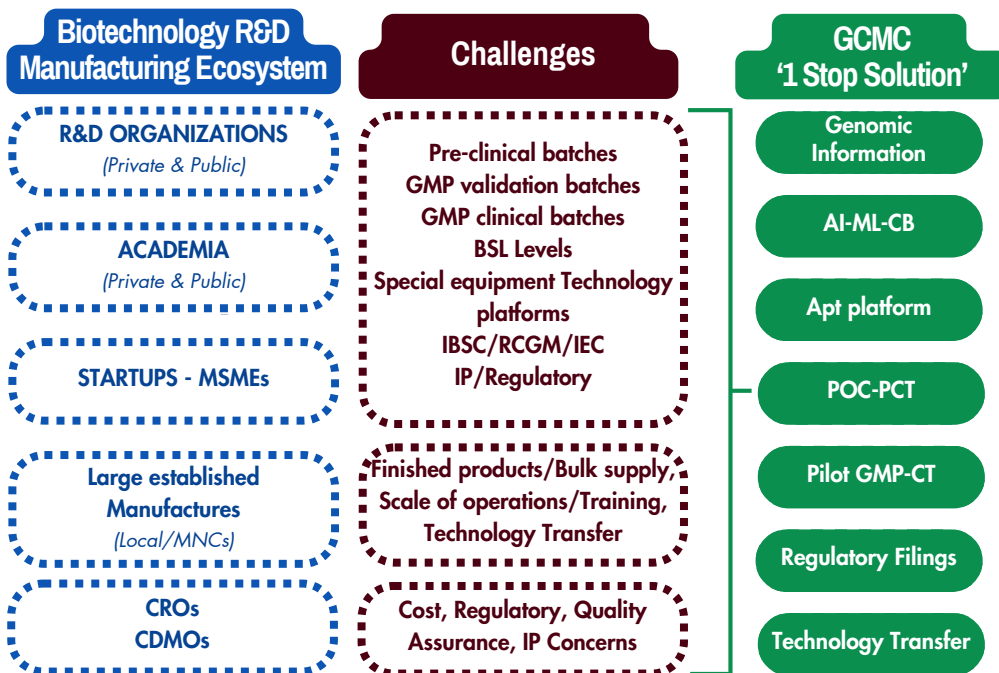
Biotechnology R&D Manufacturing Ecosystem

R&D ORGANIZATIONS
(Private & Public)

ACADEMIA
(Private & Public)

STARTUPS - MSMEs

Large established Manufactures
(Local/MNCs)

CROs
CDMOs

Challenges

Pre-clinical batches
GMP validation batches
GMP clinical batches
BSL Levels
Special equipment Technology platforms
IBSC/RCGM/IEC
IP/Regulatory

Finished products/Bulk supply, Scale of operations/Training, Technology Transfer

Cost, Regulatory, Quality Assurance, IP Concerns

GCMC
'1 Stop Solution'

Genomic Information

AI-ML-CB

Apt platform

POC-PCT

Pilot GMP-CT

Regulatory Filings

Technology Transfer